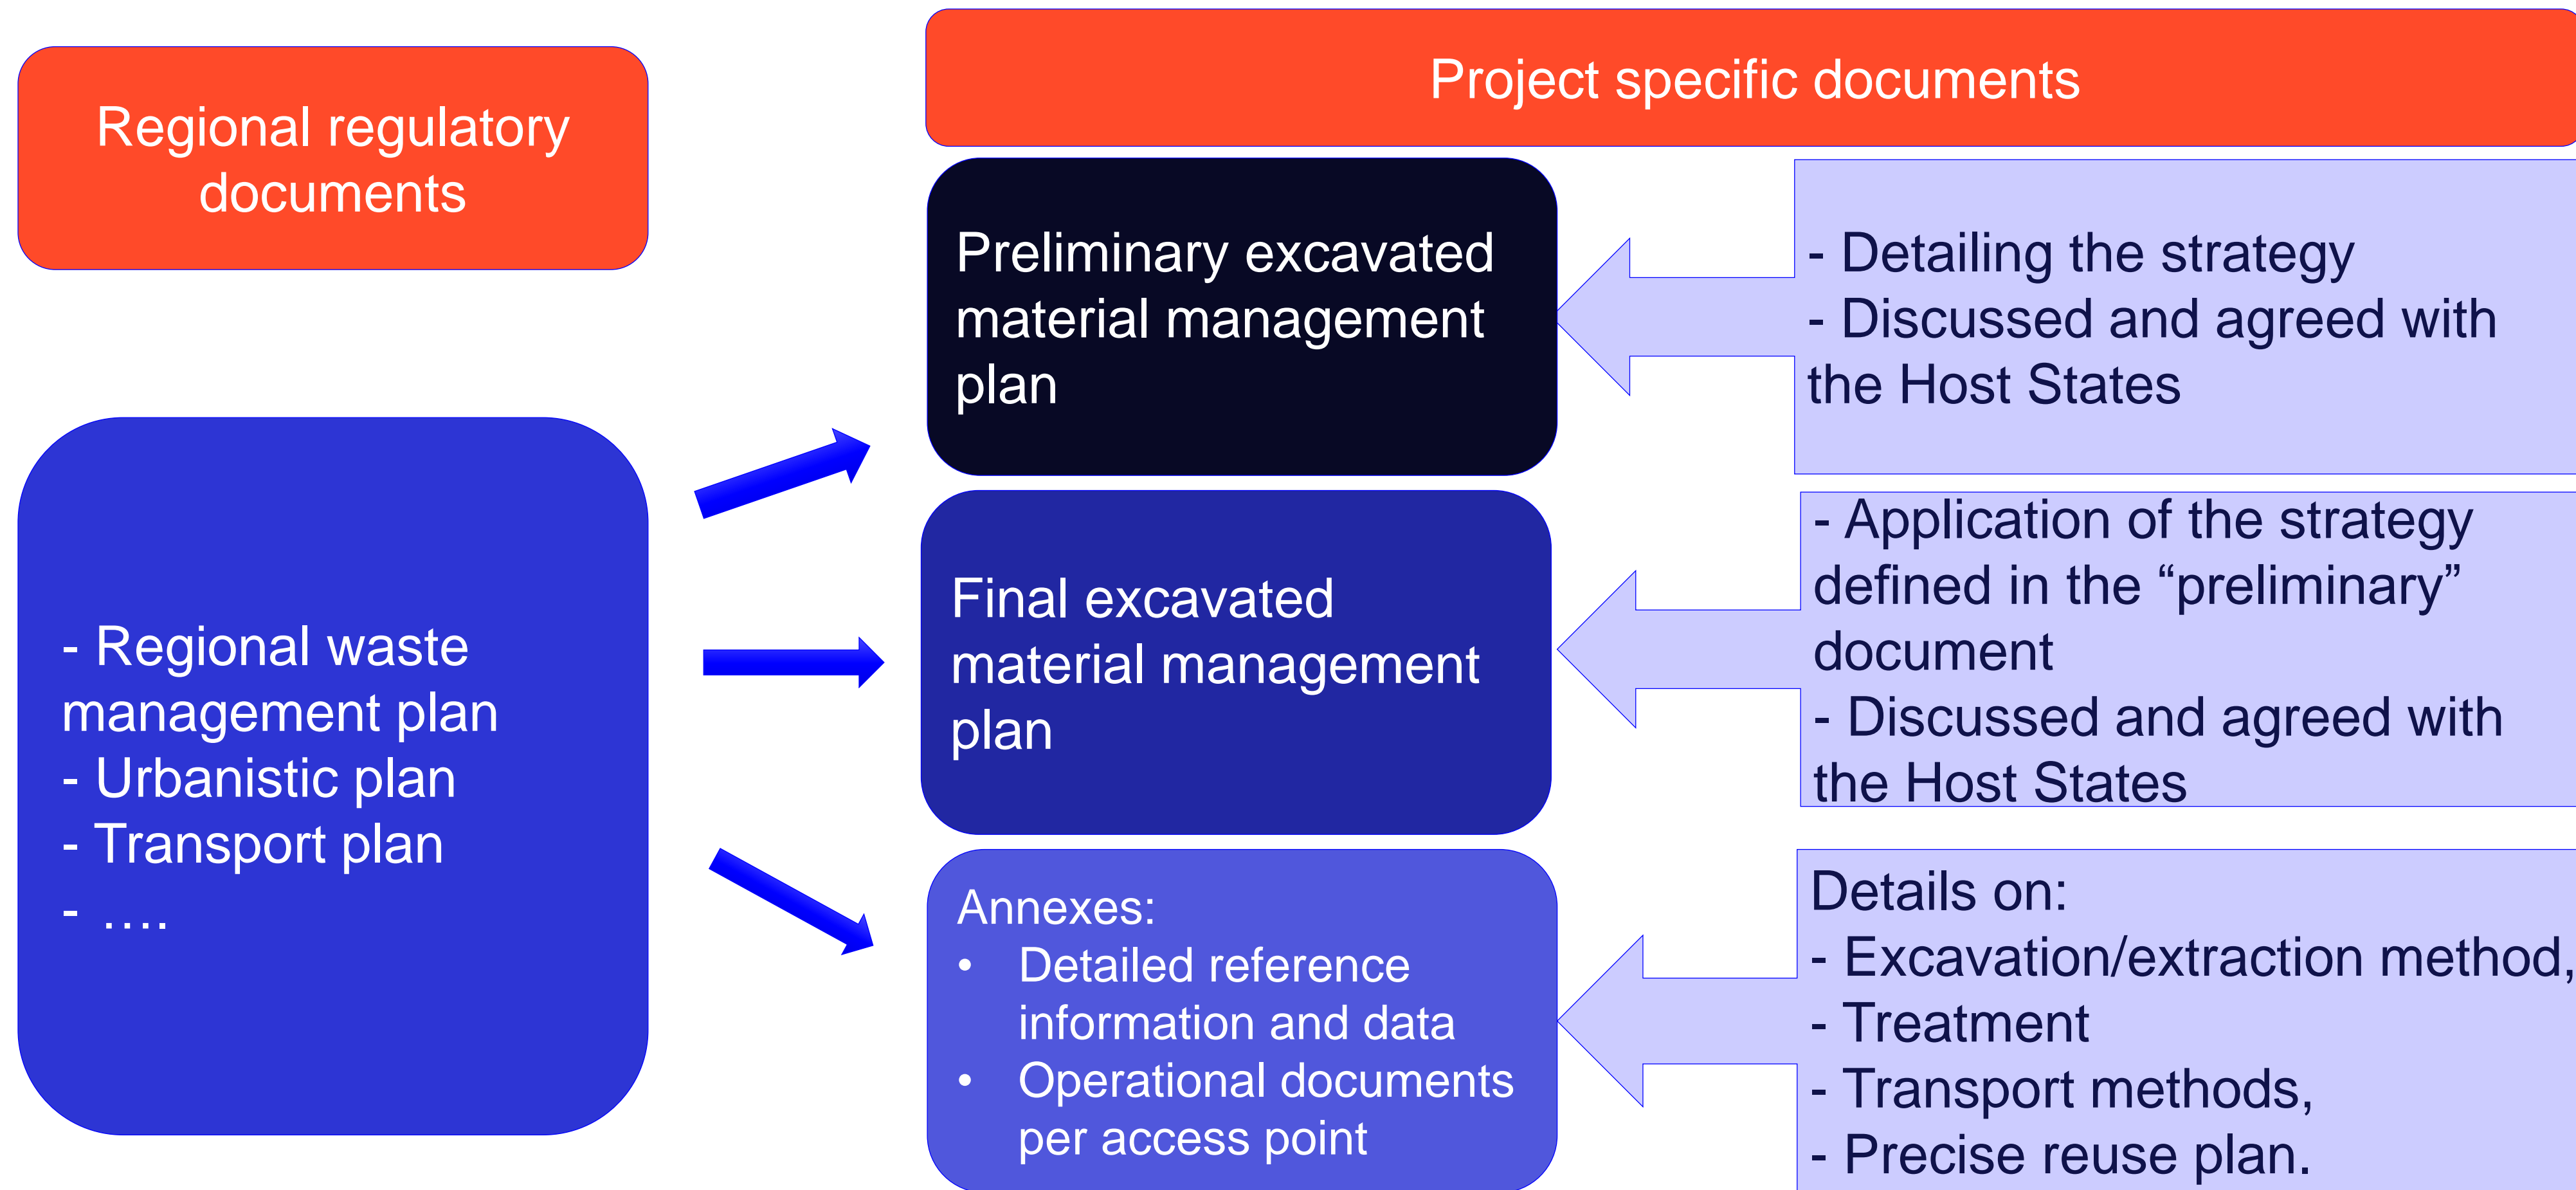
Regional regulatory documents

- Regional waste management plan
- Urbanistic plan
- Transport plan
- ….

Project specific documents

Preliminary excavated material management plan

- Detailing the strategy
- Discussed and agreed with the Host States

Final excavated material management plan

- Application of the strategy defined in the “preliminary” document
- Discussed and agreed with the Host States

Annexes:
• Detailed reference information and data
• Operational documents per access point

Details on:
- Excavation/extraction method,
- Treatment
- Transport methods,
- Precise reuse plan.